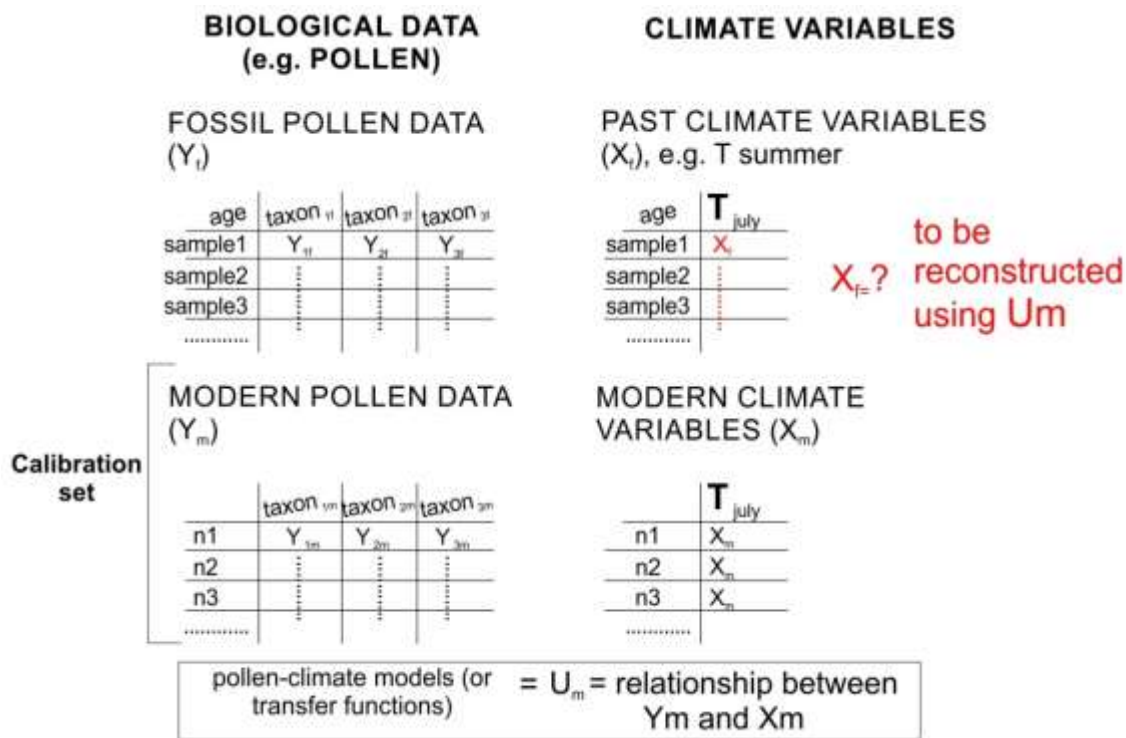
BIOLOGICAL DATA (e.g. POLLEN)

CLIMATE VARIABLES

FOSSIL POLLEN DATA ($Y_f$)

| age | taxon $_{1f}$ | taxon $_{2f}$ | taxon $_{3f}$ |
|---|---|---|---|
| sample1 | $Y_{1f}$ | $Y_{2f}$ | $Y_{3f}$ |
| sample2 | ⋮ | ⋮ | ⋮ |
| sample3 | ⋮ | ⋮ | ⋮ |
| ........... | | | |

PAST CLIMATE VARIABLES ($X_f$), e.g. T summer

| age | $T_{july}$ |
|---|---|
| sample1 | $X_f$ |
| sample2 | ⋮ |
| sample3 | ⋮ |
| ........... | |

$X_{f=}$?

to be reconstructed using Um

Calibration set

MODERN POLLEN DATA ($Y_m$)

| | taxon $_{1m}$ | taxon $_{2m}$ | taxon $_{3m}$ |
|---|---|---|---|
| n1 | $Y_{1m}$ | $Y_{2m}$ | $Y_{3m}$ |
| n2 | ⋮ | ⋮ | ⋮ |
| n3 | ⋮ | ⋮ | ⋮ |
| ........... | | | |

MODERN CLIMATE VARIABLES ($X_m$)

| | $T_{july}$ |
|---|---|
| n1 | $X_m$ |
| n2 | $X_m$ |
| n3 | $X_m$ |
| ........... | |

pollen-climate models (or transfer functions) = $U_m$ = relationship between Ym and Xm